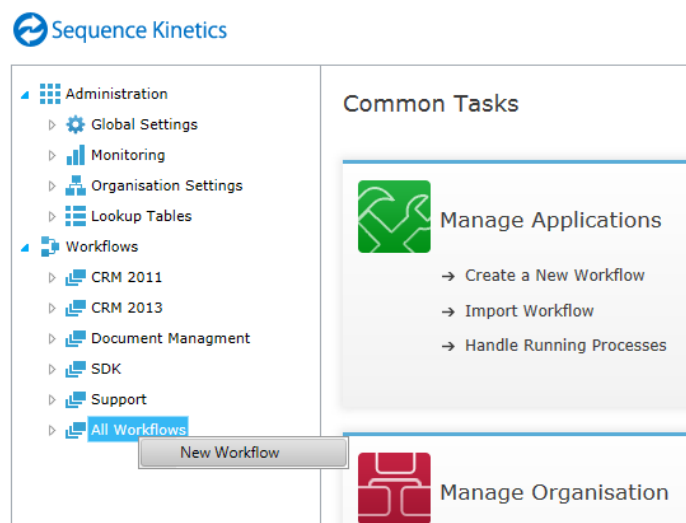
Sequence Kinetics

Administration
Global Settings
Monitoring
Organisation Settings
Lookup Tables
Workflows
CRM 2011
CRM 2013
Document Managment
SDK
Support
All Workflows
New Workflow

Common Tasks

Manage Applications
→ Create a New Workflow
→ Import Workflow
→ Handle Running Processes

Manage Organisation